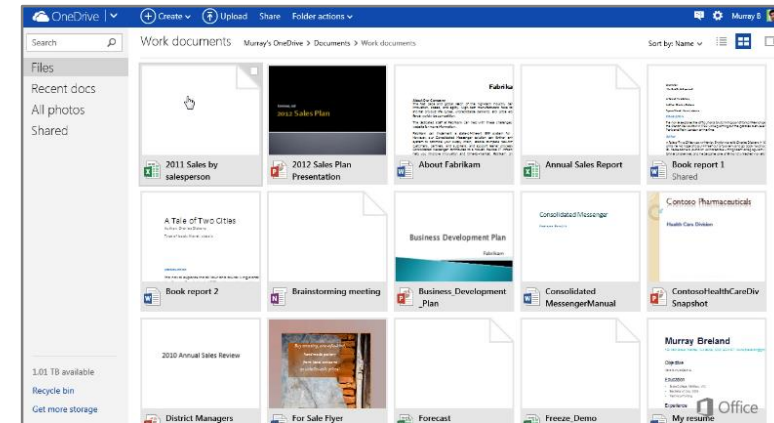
OneDrive | Create Upload Share Folder actions Murray B

Search

Files
Recent docs
All photos
Shared

1.01 TB available
Recycle bin
Get more storage

Work documents Murray's OneDrive > Documents > Work documents

Sort by: Name

2011 Sales by salesperson

2012 Sales Plan
2012 Sales Plan Presentation

Fabrikam
About Fabrikam

Annual Sales Report

Book report 1
Shared

A Tale of Two Cities
Book report 2

Brainstorming meeting

Business Development Plan
Fabrikam
Business_Development_Plan

Consolidated Messenger
Consolidated MessengerManual

Contoso Pharmaceuticals
Health Care Division
ContosoHealthCareDiv Snapshot

2010 Annual Sales Review
District Managers

For Sale Flyer

Forecast

Freeze_Demo

Murray Breland
Objective
Education
Experience
My resume

Office